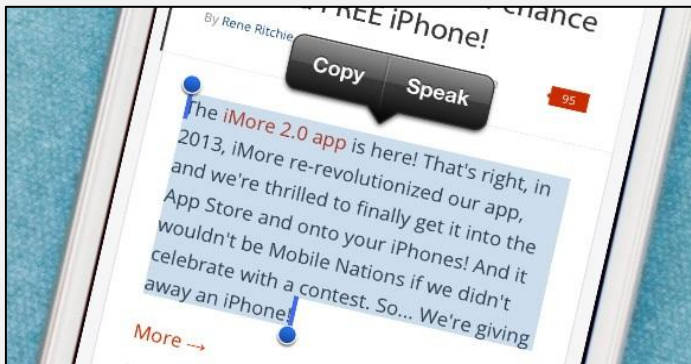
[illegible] chance FREE iPhone!

By Rene Ritchie

Copy Speak

95

The iMore 2.0 app is here! That's right, in 2013, iMore re-revolutionized our app, and we're thrilled to finally get it into the App Store and onto your iPhones! And it wouldn't be Mobile Nations if we didn't celebrate with a contest. So... We're giving away an iPhone!

More →